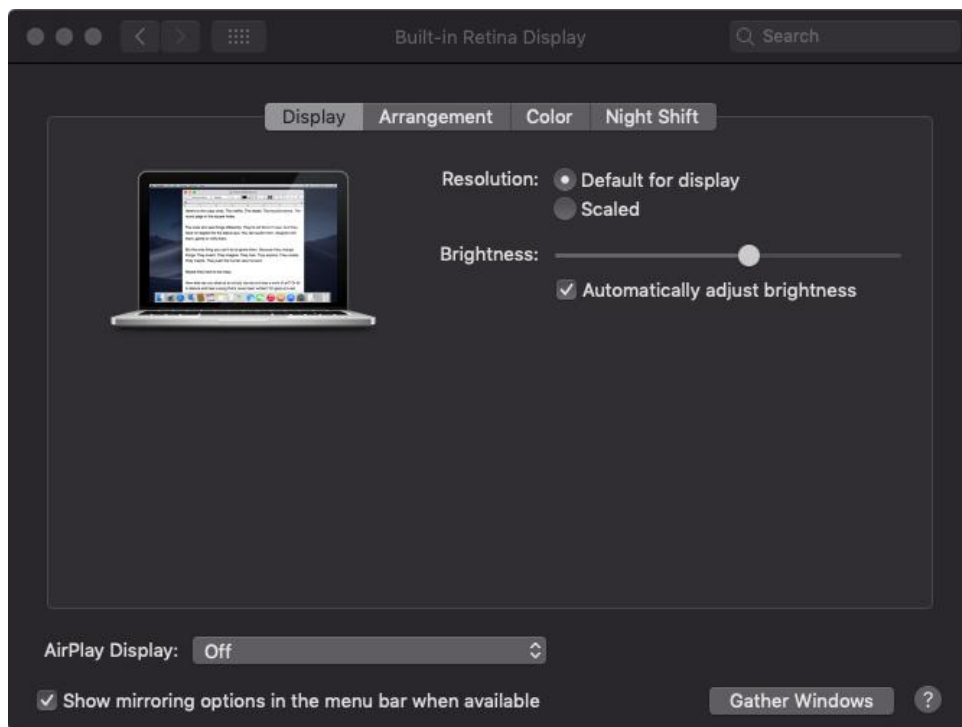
Built-in Retina Display

Search

Display | Arrangement | Color | Night Shift

Resolution: Default for display
Scaled

Brightness:

Automatically adjust brightness

AirPlay Display: Off

Show mirroring options in the menu bar when available

Gather Windows

?